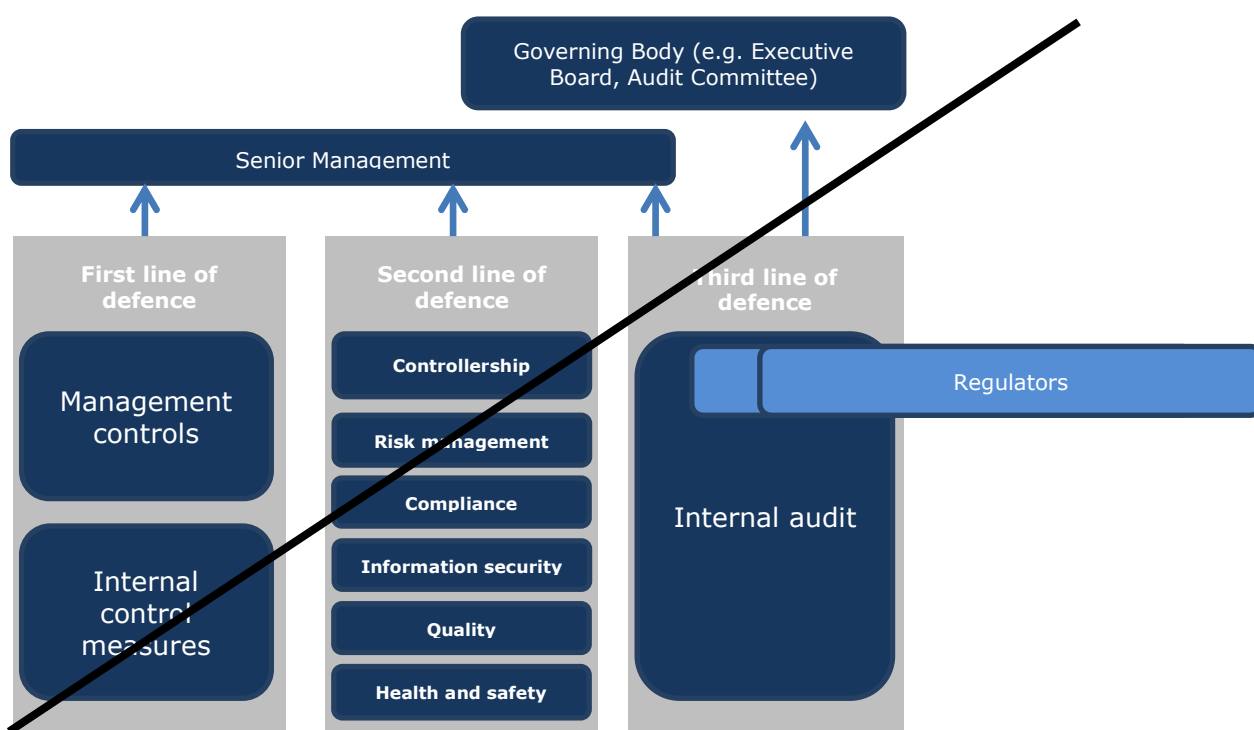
Governing Body (e.g. Executive Board, Audit Committee)

Senior Management

First line of defence

Management controls

Internal control measures

Second line of defence

Controllership

Risk management

Compliance

Information security

Quality

Health and safety

Third line of defence

Regulators

Internal audit